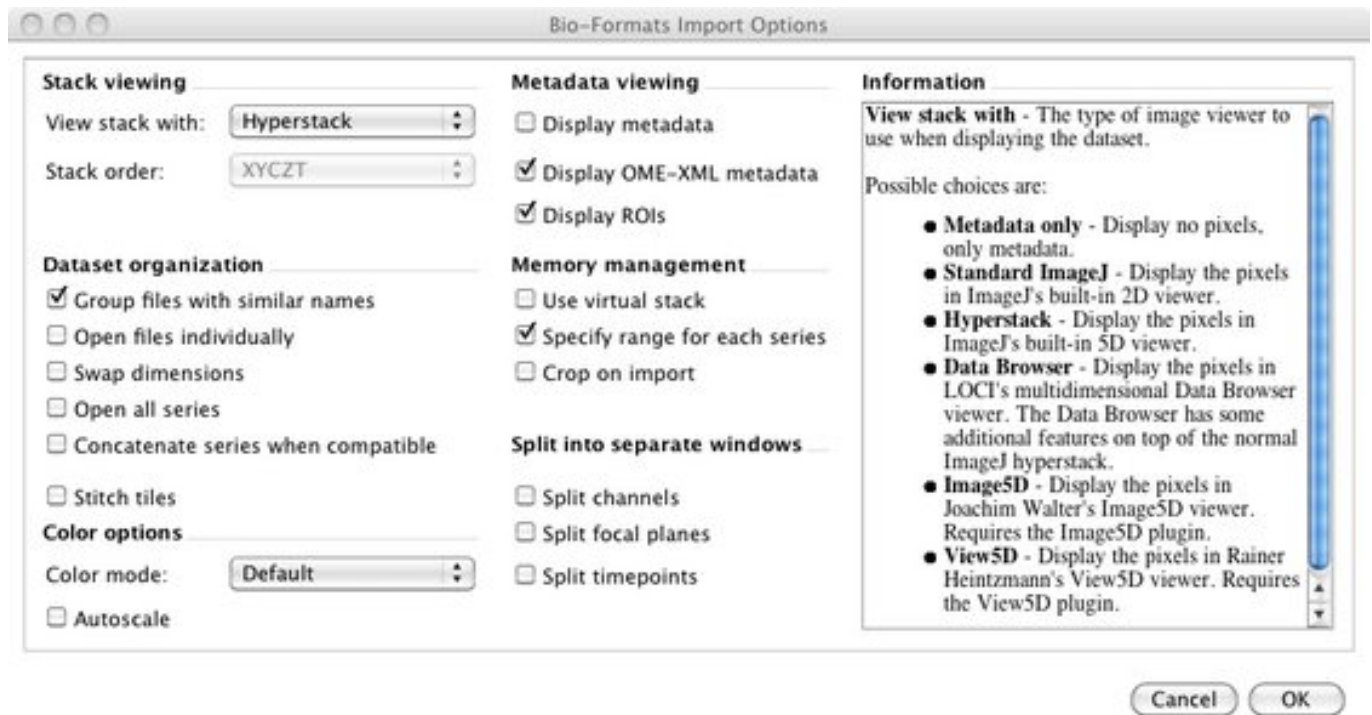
Bio-Formats Import Options

Stack viewing

View stack with: Hyperstack

Stack order: XYCZT

Dataset organization

☑ Group files with similar names

☐ Open files individually

☐ Swap dimensions

☐ Open all series

☐ Concatenate series when compatible

☐ Stitch tiles

Color options

Color mode: Default

☐ Autoscale

Metadata viewing

☐ Display metadata

☑ Display OME-XML metadata

☑ Display ROIs

Memory management

☐ Use virtual stack

☑ Specify range for each series

☐ Crop on import

Split into separate windows

☐ Split channels

☐ Split focal planes

☐ Split timepoints

Information

**View stack with** - The type of image viewer to use when displaying the dataset.

Possible choices are:

- **Metadata only** - Display no pixels, only metadata.
- **Standard ImageJ** - Display the pixels in ImageJ's built-in 2D viewer.
- **Hyperstack** - Display the pixels in ImageJ's built-in 5D viewer.
- **Data Browser** - Display the pixels in LOCI's multidimensional Data Browser viewer. The Data Browser has some additional features on top of the normal ImageJ hyperstack.
- **Image5D** - Display the pixels in Joachim Walter's Image5D viewer. Requires the Image5D plugin.
- **View5D** - Display the pixels in Rainer Heintzmann's View5D viewer. Requires the View5D plugin.

Cancel OK